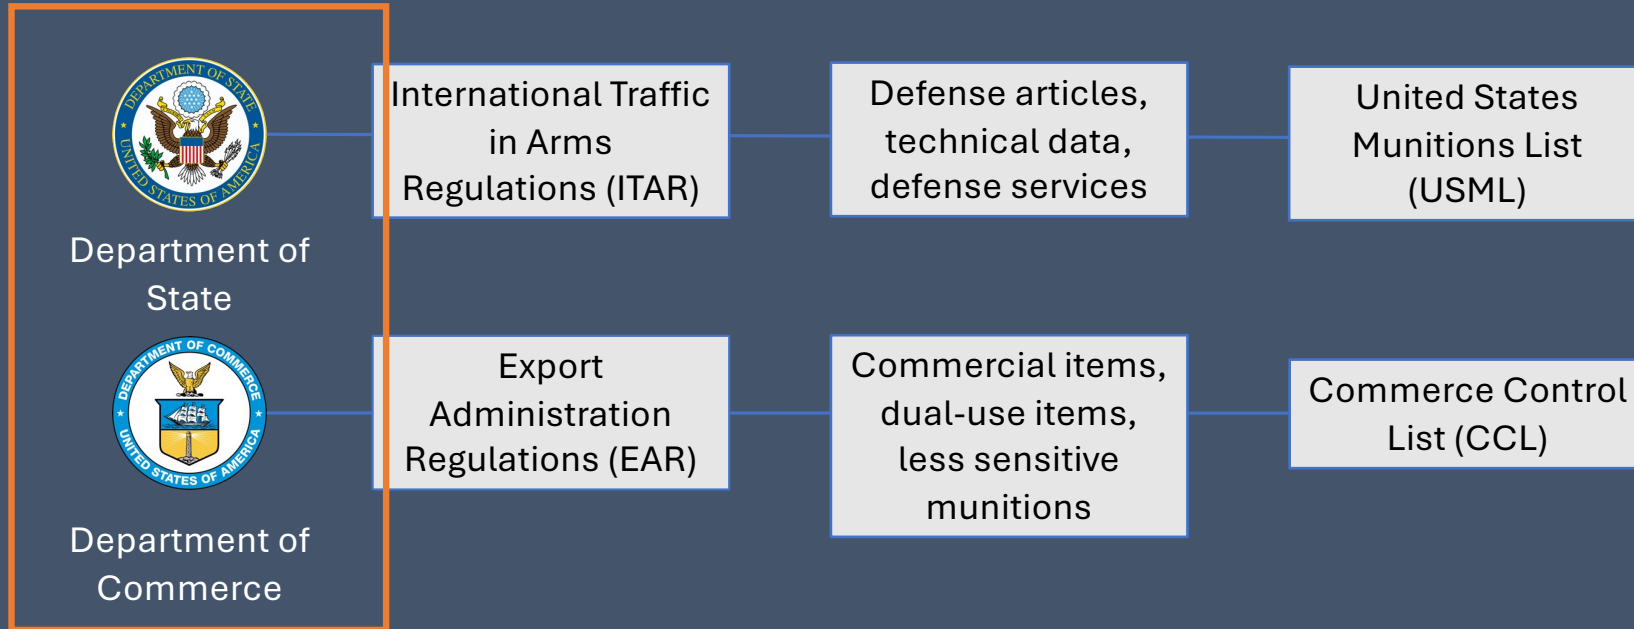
DEPARTMENT OF STATE
UNITED STATES OF AMERICA

Department of State

DEPARTMENT OF COMMERCE
UNITED STATES OF AMERICA

Department of Commerce

International Traffic in Arms Regulations (ITAR)

Defense articles, technical data, defense services

United States Munitions List (USML)

Export Administration Regulations (EAR)

Commercial items, dual-use items, less sensitive munitions

Commerce Control List (CCL)